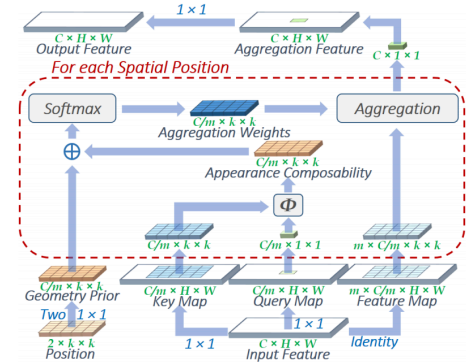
$C \times H \times W$
Output Feature
$1 \times 1$
$C \times H \times W$
Aggregation Feature
$C \times 1 \times 1$
For each Spatial Position
Softmax
$C/m \times k \times k$
Aggregation Weights
Aggregation
$\oplus$
$C/m \times k \times k$
Appearance Composability
$\Phi$
$C/m \times k \times k$
$C/m \times 1 \times 1$
$m \times C/m \times k \times k$
$C/m \times k \times k$
Geometry Prior
$C/m \times H \times W$
Key Map
$C/m \times H \times W$
Query Map
$m \times C/m \times H \times W$
Feature Map
Two $1 \times 1$
$2 \times k \times k$
Position
$1 \times 1$
$1 \times 1$
$C \times H \times W$
Input Feature
Identity